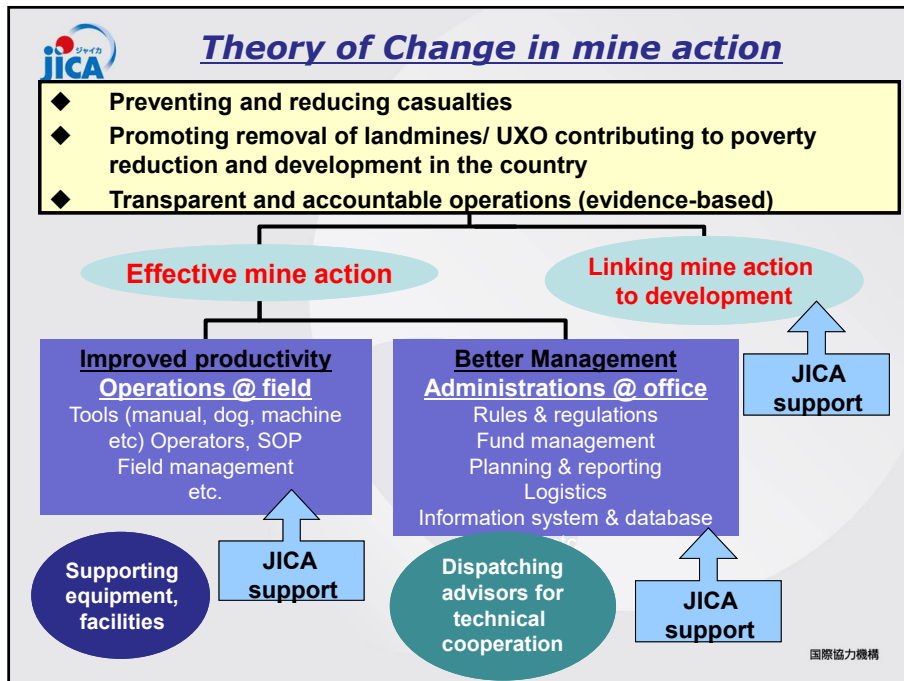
JICA ジャイカ

Theory of Change in mine action

◆ Preventing and reducing casualties
◆ Promoting removal of landmines/ UXO contributing to poverty reduction and development in the country
◆ Transparent and accountable operations (evidence-based)

Effective mine action

Linking mine action to development

JICA support

Improved productivity
Operations @ field
Tools (manual, dog, machine etc) Operators, SOP
Field management
etc.

Better Management
Administrations @ office
Rules & regulations
Fund management
Planning & reporting
Logistics
Information system & database

Supporting equipment, facilities

JICA support

Dispatching advisors for technical cooperation

JICA support

国際協力機構